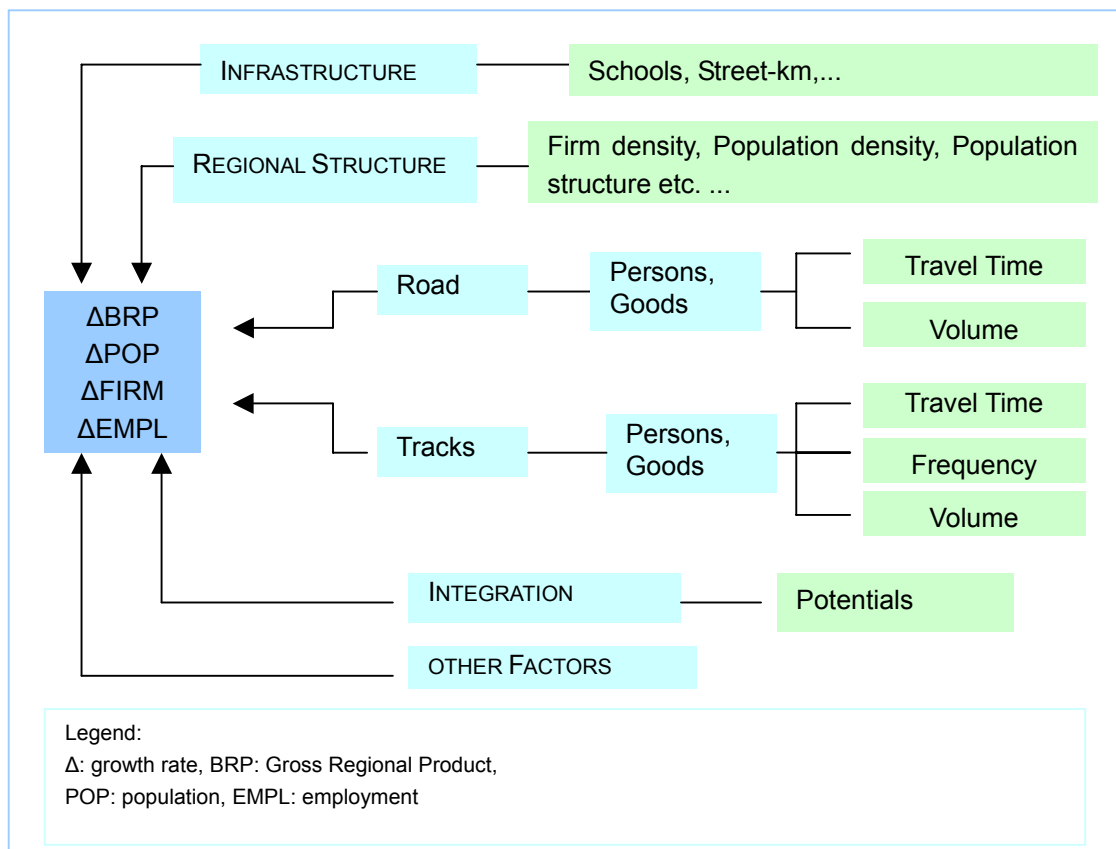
INFRASTRUCTURE

Schools, Street-km,...

REGIONAL STRUCTURE

Firm density, Population density, Population structure etc. ...

ΔBRP
ΔPOP
ΔFIRM
ΔEMPL

Road

Persons, Goods

Travel Time

Volume

Tracks

Persons, Goods

Travel Time

Frequency

Volume

INTEGRATION

Potentials

OTHER FACTORS

Legend:
Δ: growth rate, BRP: Gross Regional Product,
POP: population, EMPL: employment